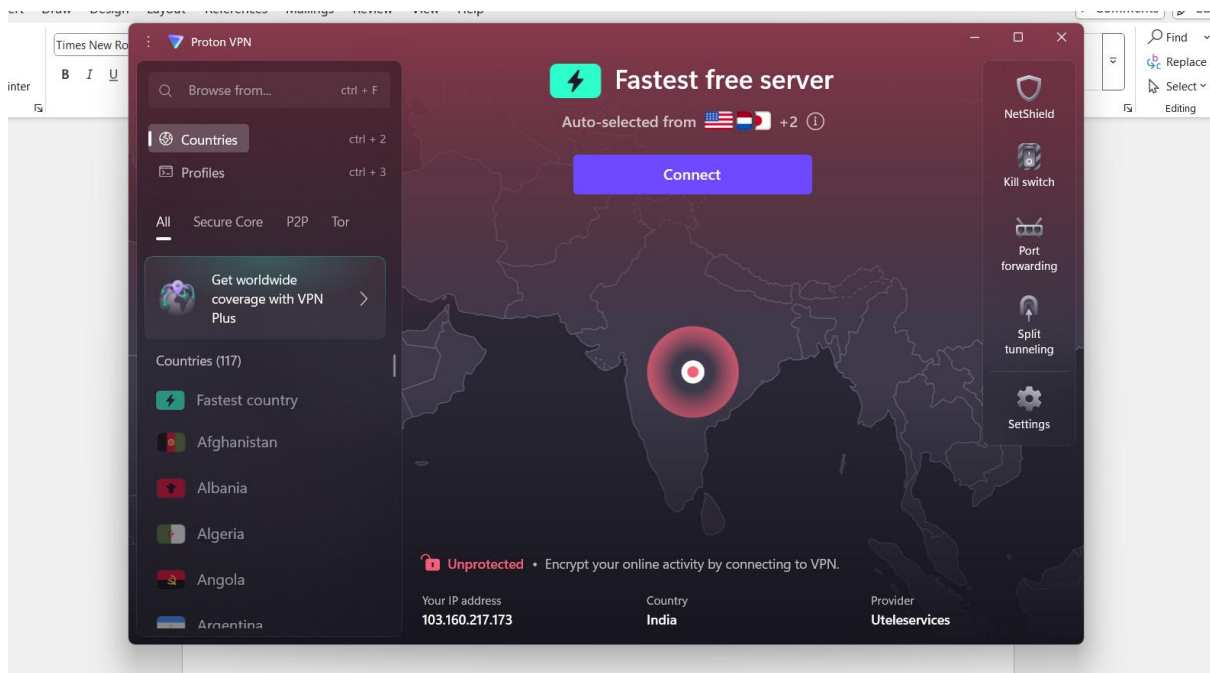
Times New Ro
inter
B I U
Find
Replace
Select
Editing

Proton VPN

Browse from... ctrl + F
Countries ctrl + 2
Profiles ctrl + 3
All Secure Core P2P Tor
Get worldwide coverage with VPN Plus
Countries (117)
Fastest country
Afghanistan
Albania
Algeria
Angola
Argentina

Fastest free server
Auto-selected from +2
Connect

NetShield
Kill switch
Port forwarding
Split tunneling
Settings

Unprotected • Encrypt your online activity by connecting to VPN.
Your IP address
103.160.217.173
Country
India
Provider
Uteleservices